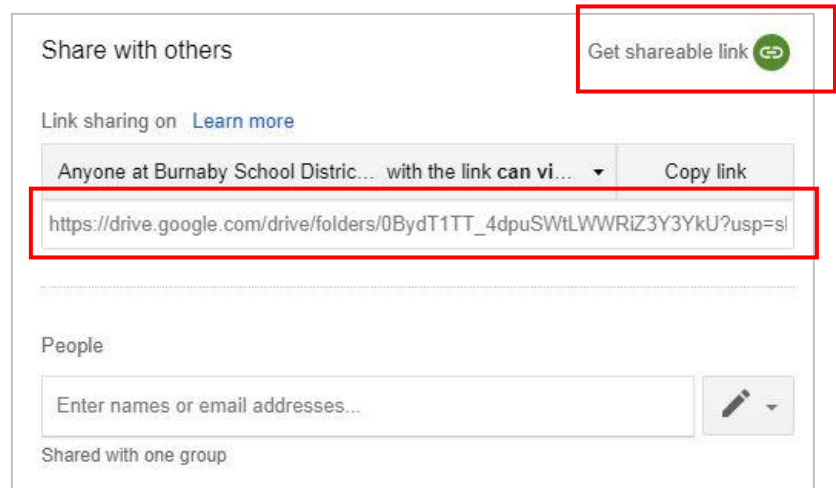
Share with others

Get shareable link

Link sharing on Learn more

Anyone at Burnaby School Distric... with the link **can vi...**

Copy link

https://drive.google.com/drive/folders/0BydT1TT_4dpuSWtLWWRiZ3Y3YkU?usp=s

People

Enter names or email addresses...

Shared with one group